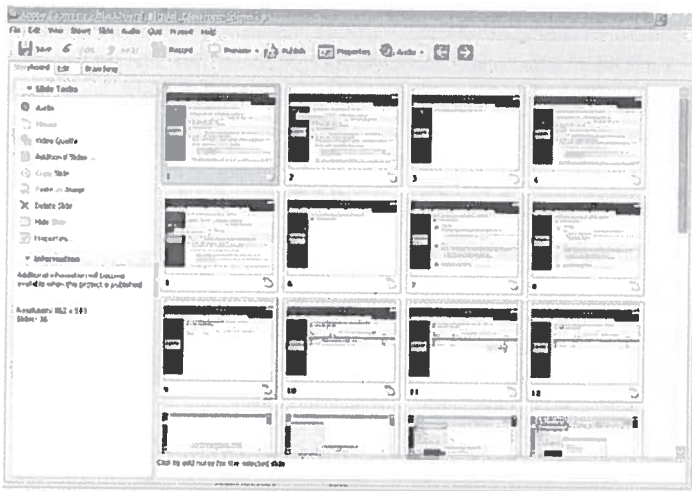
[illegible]

File Edit View Insert Slide Audio Quiz Project Help

Save Undo Redo Record Preview Publish Properties Audio

Storyboard Edit Branching

Slide Tasks

Audio

Mouse

Video Quality

Additional Slides

Copy Slide

Paste as Image

Delete Slide

Hide Slide

Properties

Information

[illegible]

Resolution: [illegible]
Slides: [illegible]

1 2 3 4

5 6 7 8

9 10 11 12

Click to add notes for the selected slide